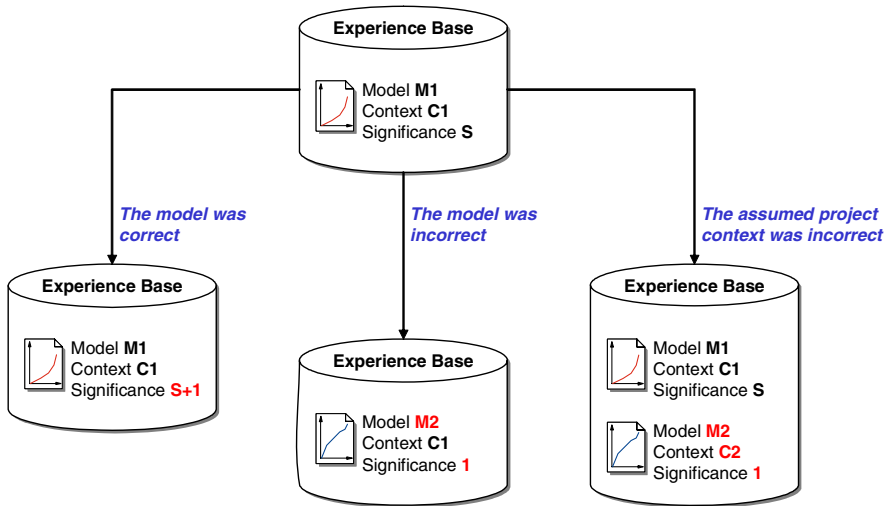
Experience Base
Model **M1**
Context **C1**
Significance **S**

*The model was correct*

*The model was incorrect*

*The assumed project context was incorrect*

Experience Base
Model **M1**
Context **C1**
Significance **S+1**

Experience Base
Model **M2**
Context **C1**
Significance **1**

Experience Base
Model **M1**
Context **C1**
Significance **S**
Model **M2**
Context **C2**
Significance **1**